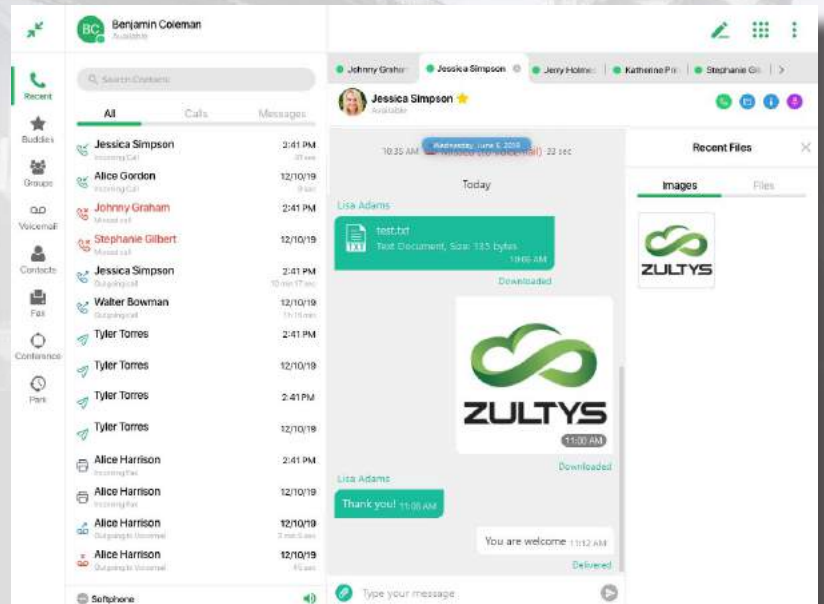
BC Benjamin Coleman
Available

Search Contacts

All Calls Messages

Recent
Buddies
Groups
Voicemail
Contacts
Fax
Conference
Park

Jessica Simpson 2:41 PM
Incoming Call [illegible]
Alice Gordon 12/10/19
Incoming Call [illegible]
Johnny Graham 2:41 PM
Missed call
Stephanie Gilbert 12/10/19
Missed call
Jessica Simpson 2:41 PM
Outgoing call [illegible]
Walter Bowman 12/10/19
Outgoing call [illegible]
Tyler Torres 2:41 PM
Tyler Torres 12/10/19
Tyler Torres 2:41 PM
Tyler Torres 12/10/19
Alice Harrison 2:41 PM
Incoming Fax
Alice Harrison 12/10/19
Incoming Fax
Alice Harrison 12/10/19
Outgoing to Voicemail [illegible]
Alice Harrison 12/10/19
Outgoing to Voicemail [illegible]

Softphone

Johnny Graham | Jessica Simpson | Jerry Holmes | Katherine Pri | Stephanie Gil

Jessica Simpson
Available

Wednesday, June 5, 2019
10:35 AM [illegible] 22 sec

Today

Lisa Adams
test.txt
Text Document, Size: 13.5 bytes
10:05 AM
Downloaded

ZULTYS
11:00 AM
Downloaded

Lisa Adams
Thank you! 11:05 AM

You are welcome 11:12 AM
Delivered

Type your message

Recent Files
Images Files
ZULTYS